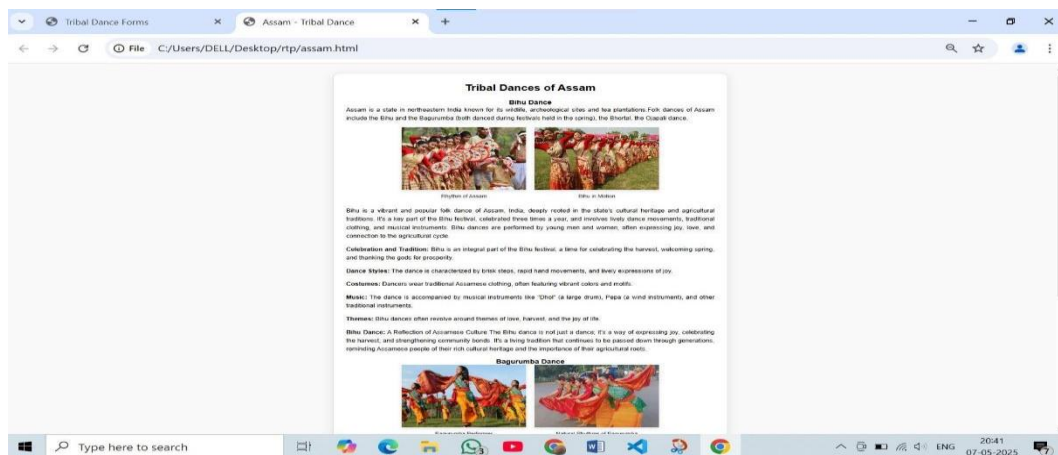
Tribal Dance Forms
Assam - Tribal Dance
File C:/Users/DELL/Desktop/rtp/assam.html

Tribal Dances of Assam

Bihu Dance

Assam is a state in northeastern India known for its wildlife, archeological sites and tea plantations.Folk dances of Assam include the Bihu and the Bagurumba (both danced during festivals held in the spring), the Bhortal, the Ojapali dance.

Rhythm of Assam
Bihu in Motion

Bihu is a vibrant and popular folk dance of Assam, India, deeply rooted in the state's cultural heritage and agricultural traditions. It's a key part of the Bihu festival, celebrated three times a year, and involves lively dance movements, traditional clothing, and musical instruments. Bihu dances are performed by young men and women, often expressing joy, love, and connection to the agricultural cycle.

Celebration and Tradition: Bihu is an integral part of the Bihu festival, a time for celebrating the harvest, welcoming spring, and thanking the gods for prosperity.

Dance Styles: The dance is characterized by brisk steps, rapid hand movements, and lively expressions of joy.

Costumes: Dancers wear traditional Assamese clothing, often featuring vibrant colors and motifs.

Music: The dance is accompanied by musical instruments like "Dhol" (a large drum), Pepa (a wind instrument), and other traditional instruments.

Themes: Bihu dances often revolve around themes of love, harvest, and the joy of life.

Bihu Dance: A Reflection of Assamese Culture The Bihu dance is not just a dance; it's a way of expressing joy, celebrating the harvest, and strengthening community bonds. It's a living tradition that continues to be passed down through generations, reminding Assamese people of their rich cultural heritage and the importance of their agricultural roots.

Bagurumba Dance

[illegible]
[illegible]

Type here to search
ENG 20:41 07-05-2025